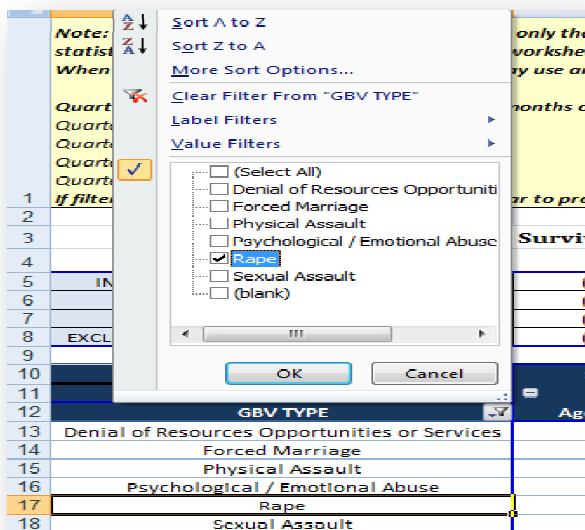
Note:
statist
When

Quart
Quart
Quart
Quart
Quart
If filte

only the
workshe
ay use a

months c

ar to pro

Surviv

IN
EXCL

Sort A to Z
Sort Z to A
More Sort Options...
Clear Filter From "GBV TYPE"
Label Filters
Value Filters

(Select All)
Denial of Resources Opportuniti
Forced Marriage
Physical Assault
Psychological / Emotional Abuse
Rape
Sexual Assault
(blank)

OK
Cancel

| | |
|---|---|
| 1 | |
| 2 | |
| 3 | |
| 4 | |
| 5 | |
| 6 | |
| 7 | |
| 8 | |
| 9 | |
| 10 | |
| 11 | |
| 12 | GBV TYPE |
| 13 | Denial of Resources Opportunities or Services |
| 14 | Forced Marriage |
| 15 | Physical Assault |
| 16 | Psychological / Emotional Abuse |
| 17 | Rape |
| 18 | Sexual Assault |

Ag